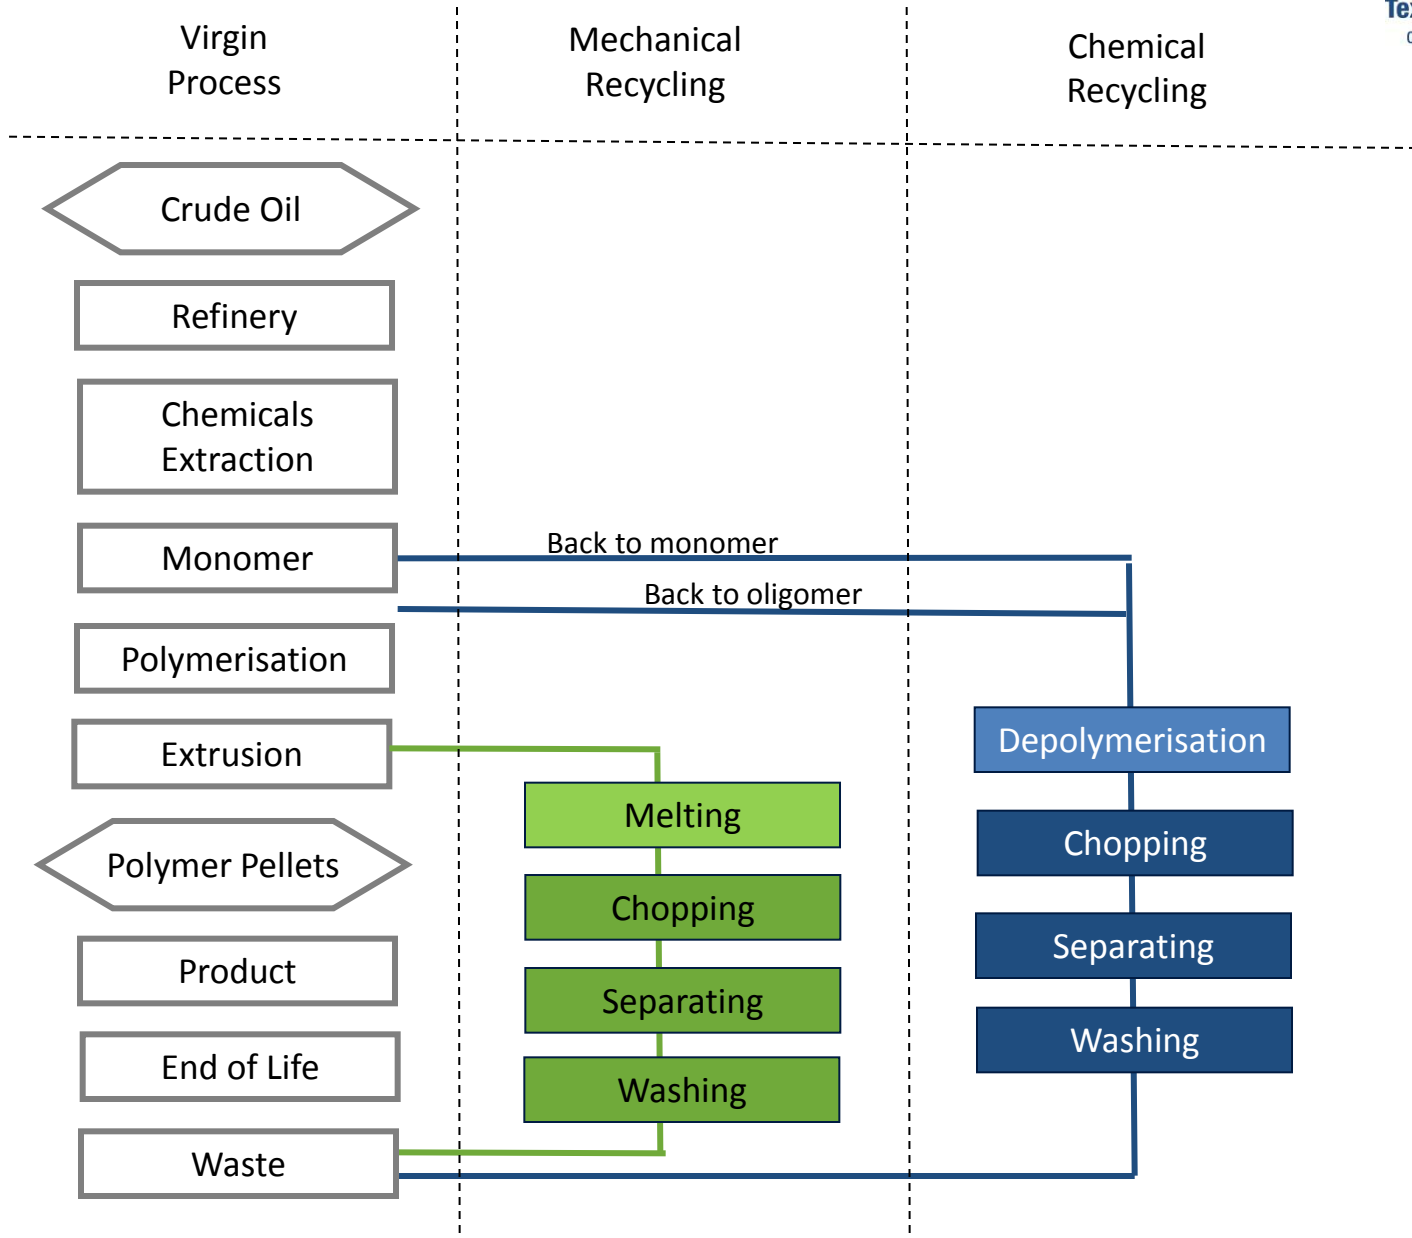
Virgin Process

Mechanical Recycling

Chemical Recycling

Te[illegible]

Crude Oil

Refinery

Chemicals Extraction

Monomer

Back to monomer

Back to oligomer

Polymerisation

Extrusion

Depolymerisation

Melting

Chopping

Polymer Pellets

Chopping

Separating

Product

Separating

Washing

End of Life

Washing

Waste